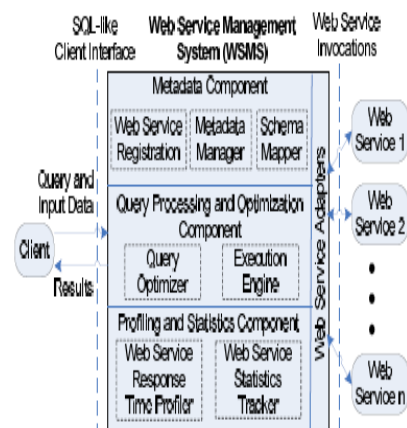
SQL-like Client Interface

Web Service Management System (WSMS)

Web Service Invocations

Metadata Component

Web Service Registration

Metadata Manager

Schema Mapper

Query and Input Data

Query Processing and Optimization Component

Query Optimizer

Execution Engine

Client

Results

Profiling and Statistics Component

Web Service Response Time Profiler

Web Service Statistics Tracker

Web Service Adapters

Web Service 1

Web Service 2

Web Service n